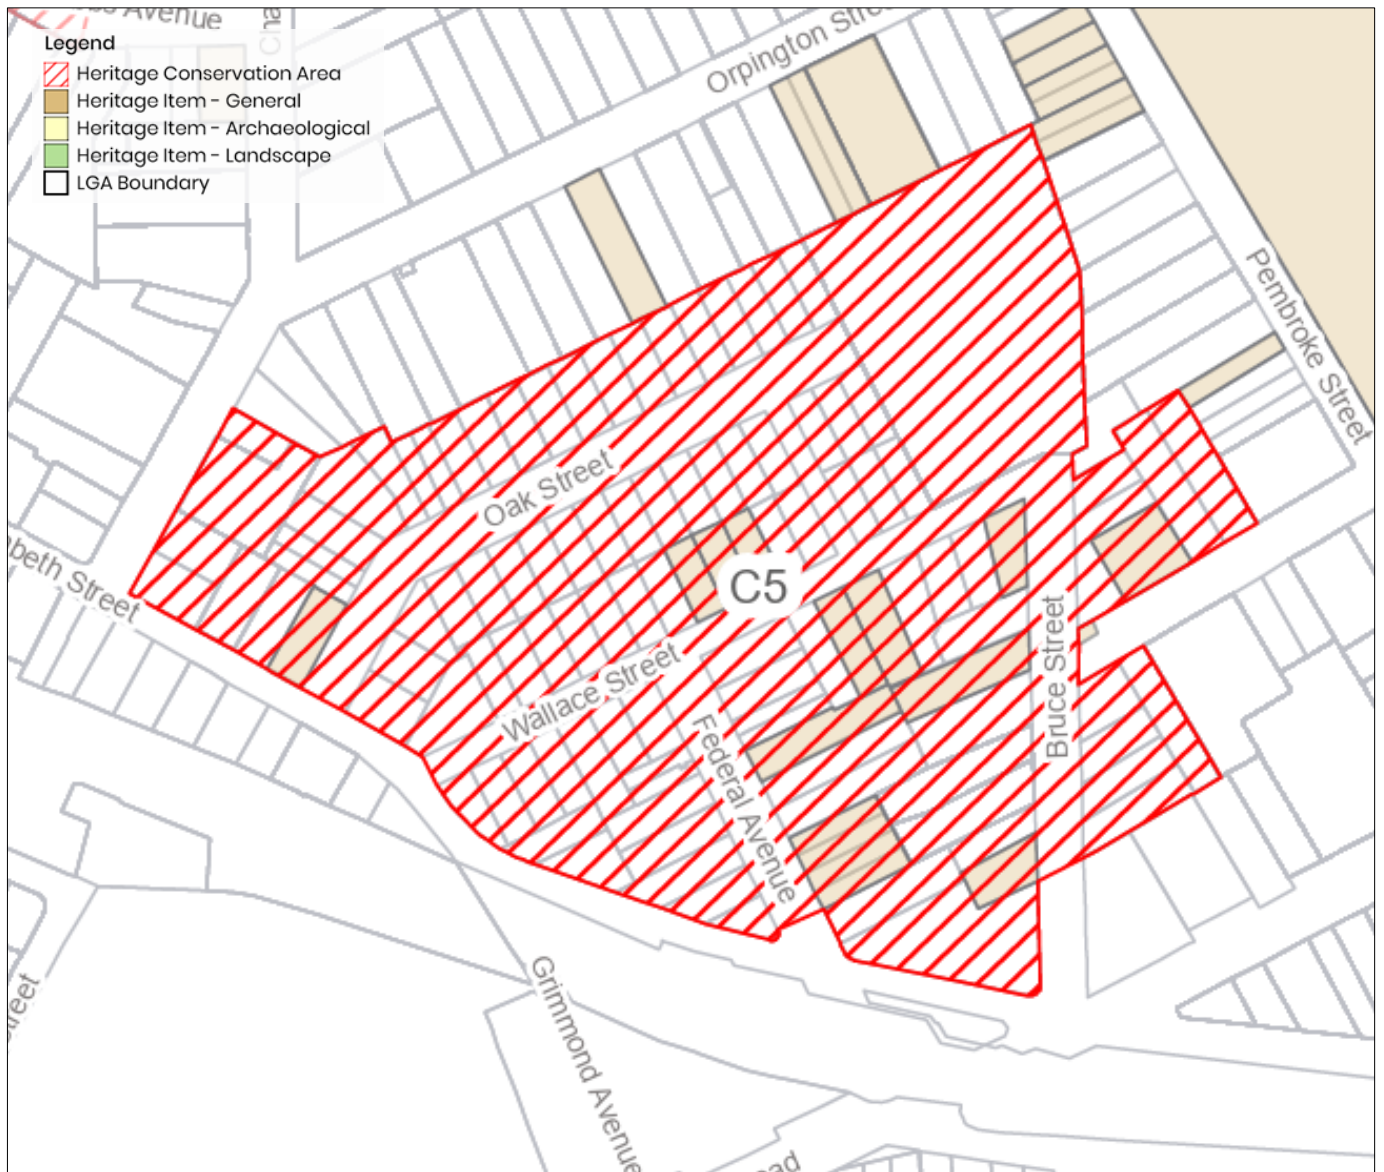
Avenue
Cha
Legend
Heritage Conservation Area
Heritage Item - General
Heritage Item - Archaeological
Heritage Item - Landscape
LGA Boundary
Orpington Stre
Pembroke Street
Oak Street
beth Street
C5
Wallace Street
Federal Avenue
Bruce Street
reet
Grimmond Avenue
oad